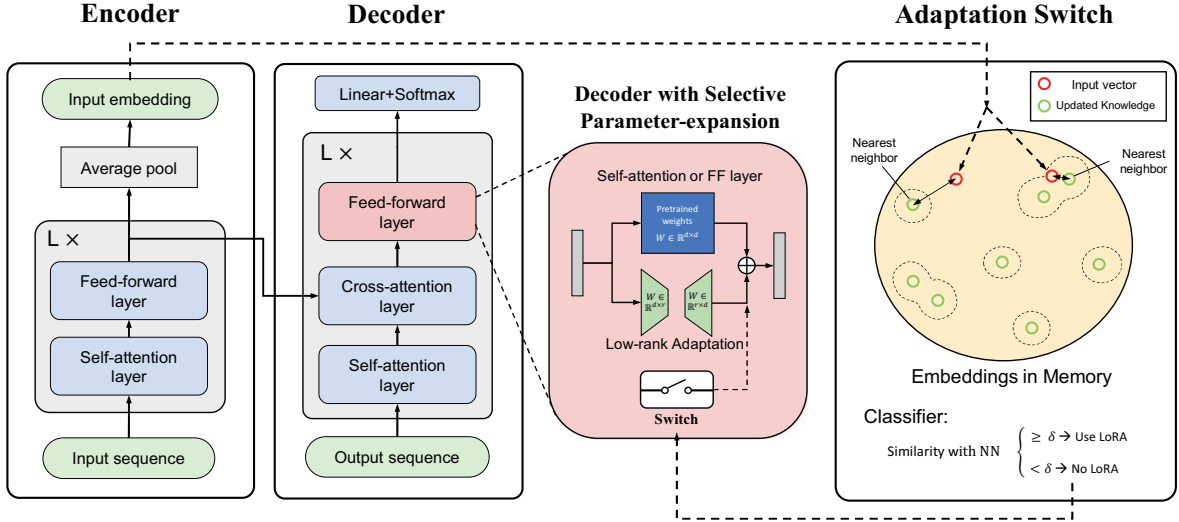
Encoder

Input embedding

Average pool

L ×

Feed-forward layer

Self-attention layer

Input sequence

Decoder

Linear+Softmax

L ×

Feed-forward layer

Cross-attention layer

Self-attention layer

Output sequence

Decoder with Selective Parameter-expansion

Self-attention or FF layer

Pretrained weights $W \in \mathbb{R}^{d \times d}$

$W \in \mathbb{R}^{d \times r}$

$W \in \mathbb{R}^{r \times d}$

Low-rank Adaptation

Switch

Adaptation Switch

Input vector

Updated Knowledge

Nearest neighbor

Nearest neighbor

Embeddings in Memory

Classifier:

Similarity with NN $\begin{cases} \geq \delta \rightarrow \text{Use LoRA} \\ < \delta \rightarrow \text{No LoRA} \end{cases}$